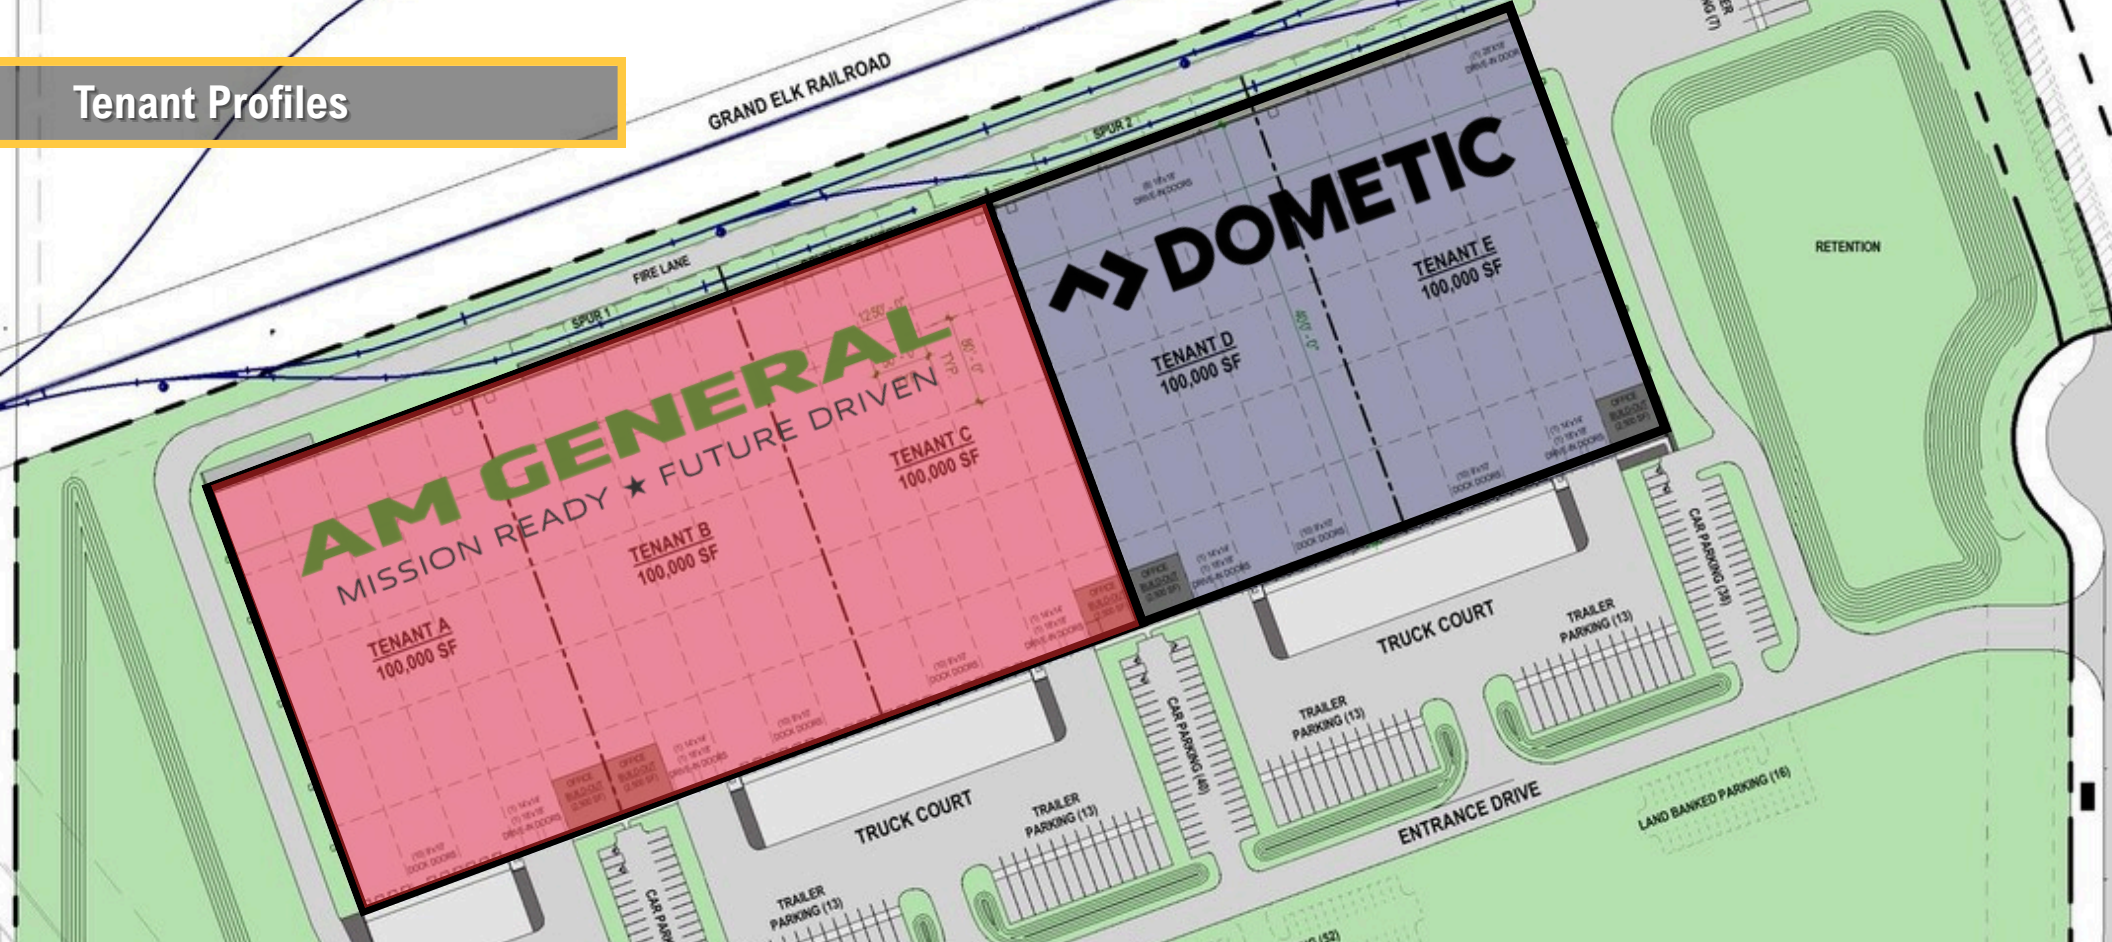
Tenant Profiles

GRAND ELK RAILROAD

SPUR 2

FIRE LANE

SPUR 1

AM GENERAL
MISSION READY ★ FUTURE DRIVEN

DOMETIC

TENANT A
100,000 SF

TENANT B
100,000 SF

TENANT C
100,000 SF

TENANT D
100,000 SF

TENANT E
100,000 SF

RETENTION

TRUCK COURT

TRUCK COURT

TRAILER PARKING (13)

TRAILER PARKING (13)

TRAILER PARKING (13)

TRAILER PARKING (13)

CAR PARKING (48)

CAR PARKING (38)

CAR PARK

ENTRANCE DRIVE

LAND BANKED PARKING (16)

OFFICE BUILD-OUT

OFFICE BUILD-OUT

OFFICE BUILD-OUT

OFFICE BUILD-OUT

(10) 9'x10' DOCK DOORS

(10) 9'x10' DOCK DOORS

(10) 9'x10' DOCK DOORS

(10) 9'x10' DOCK DOORS

(10) 9'x10' DOCK DOORS

DRIVE-IN DOORS

DRIVE-IN DOORS

DRIVE-IN DOORS

DRIVE-IN DOORS

DRIVE-IN DOORS

DRIVE-IN DOORS

DRIVE-IN DOORS